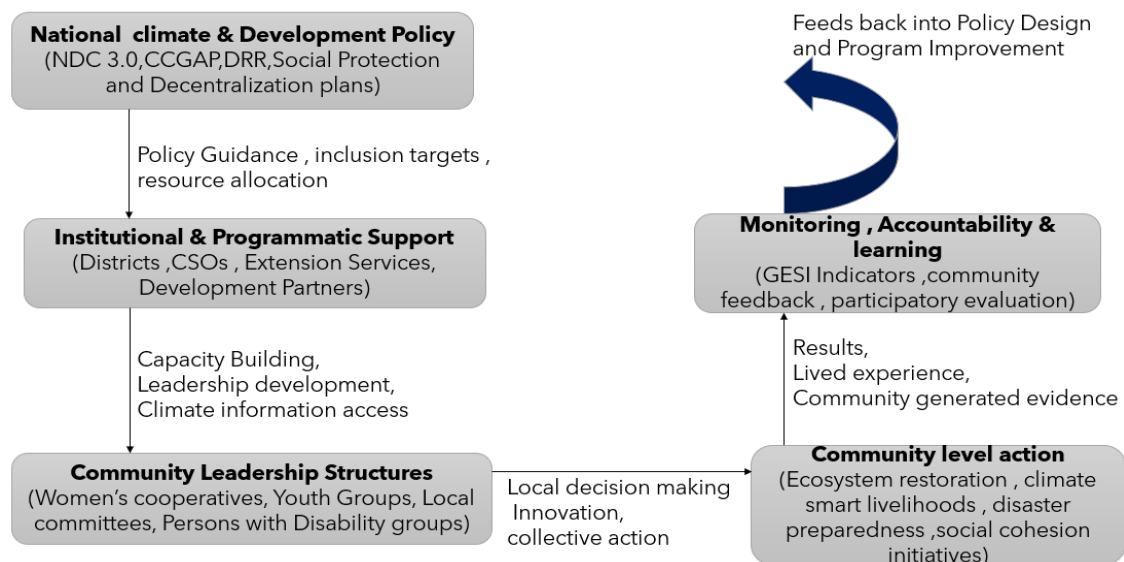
National climate & Development Policy
(NDC 3.0,CCGAP,DRR,Social Protection and Decentralization plans)

Policy Guidance , inclusion targets , resource allocation

Institutional & Programmatic Support
(Districts ,CSOs , Extension Services, Development Partners)

Capacity Building,
Leadership development,
Climate information access

Community Leadership Structures
(Women's cooperatives, Youth Groups, Local committees, Persons with Disability groups)

Local decision making
Innovation,
collective action

Community level action
(Ecosystem restoration , climate smart livelihoods , disaster preparedness ,social cohesion initiatives)

Results,
Lived experience,
Community generated evidence

Monitoring , Accountability & learning
(GESI Indicators ,community feedback , participatory evaluation)

Feeds back into Policy Design and Program Improvement